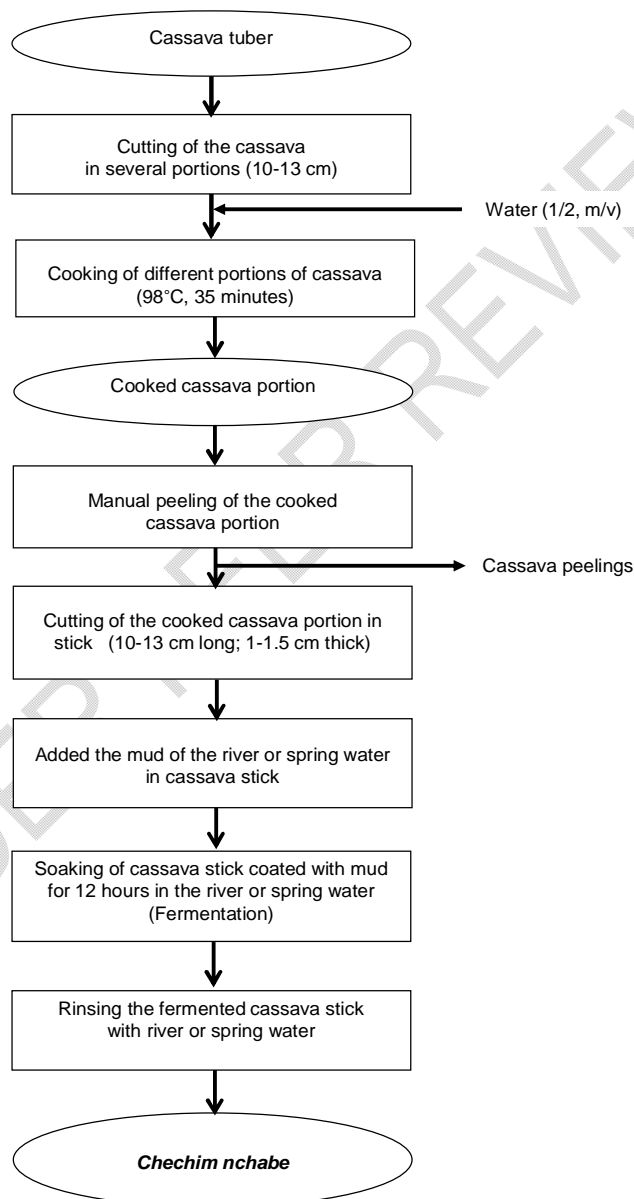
Cassava tuber

Cutting of the cassava in several portions (10-13 cm)

Water (1/2, m/v)

Cooking of different portions of cassava (98°C, 35 minutes)

Cooked cassava portion

Manual peeling of the cooked cassava portion

Cassava peelings

Cutting of the cooked cassava portion in stick (10-13 cm long; 1-1.5 cm thick)

Added the mud of the river or spring water in cassava stick

Soaking of cassava stick coated with mud for 12 hours in the river or spring water (Fermentation)

Rinsing the fermented cassava stick with river or spring water

*Chechim nchabe*

UNDER PEER REVIEW